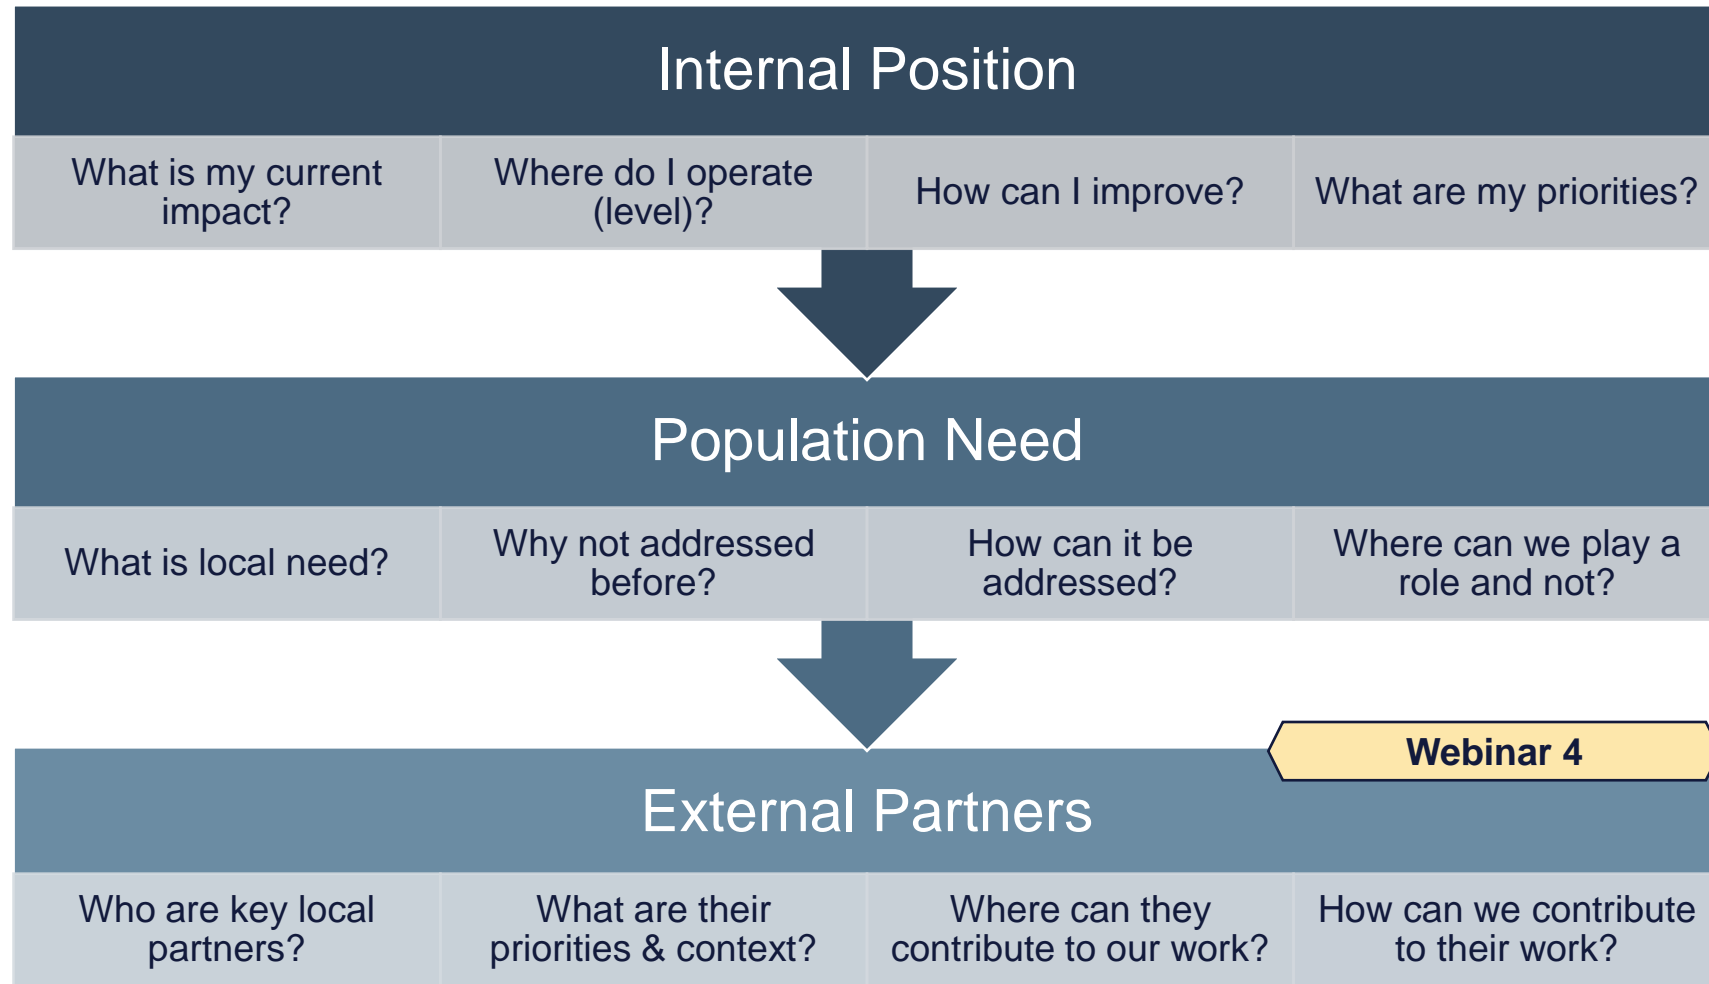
Internal Position

| What is my current impact? | Where do I operate (level)? | How can I improve? | What are my priorities? |
|---|---|---|---|

Population Need

| What is local need? | Why not addressed before? | How can it be addressed? | Where can we play a role and not? |
|---|---|---|---|

Webinar 4

External Partners

| Who are key local partners? | What are their priorities & context? | Where can they contribute to our work? | How can we contribute to their work? |
|---|---|---|---|